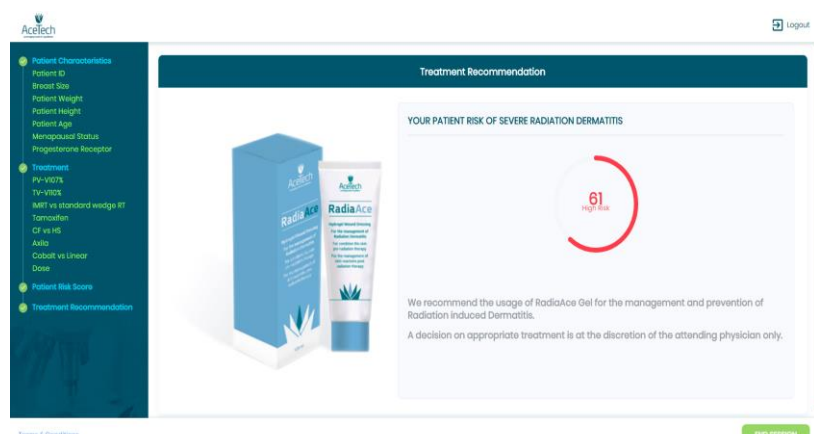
AceTech

Logout

Patient Characteristics
Patient ID
Breast Size
Patient Weight
Patient Height
Patient Age
Menopausal Status
Progesterone Receptor

Treatment
PV-V107%
TV-V110%
IMRT vs standard wedge RT
Tamoxifen
CF vs HS
Axilla
Cobalt vs Linear
Dose

Patient Risk Score

Treatment Recommendation

Treatment Recommendation

AceTech
RadiaAce
AceTech
RadiaAce

YOUR PATIENT RISK OF SEVERE RADIATION DERMATITIS

61
High Risk

We recommend the usage of RadiaAce Gel for the management and prevention of Radiation induced Dermatitis.

A decision on appropriate treatment is at the discretion of the attending physician only.

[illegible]

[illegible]